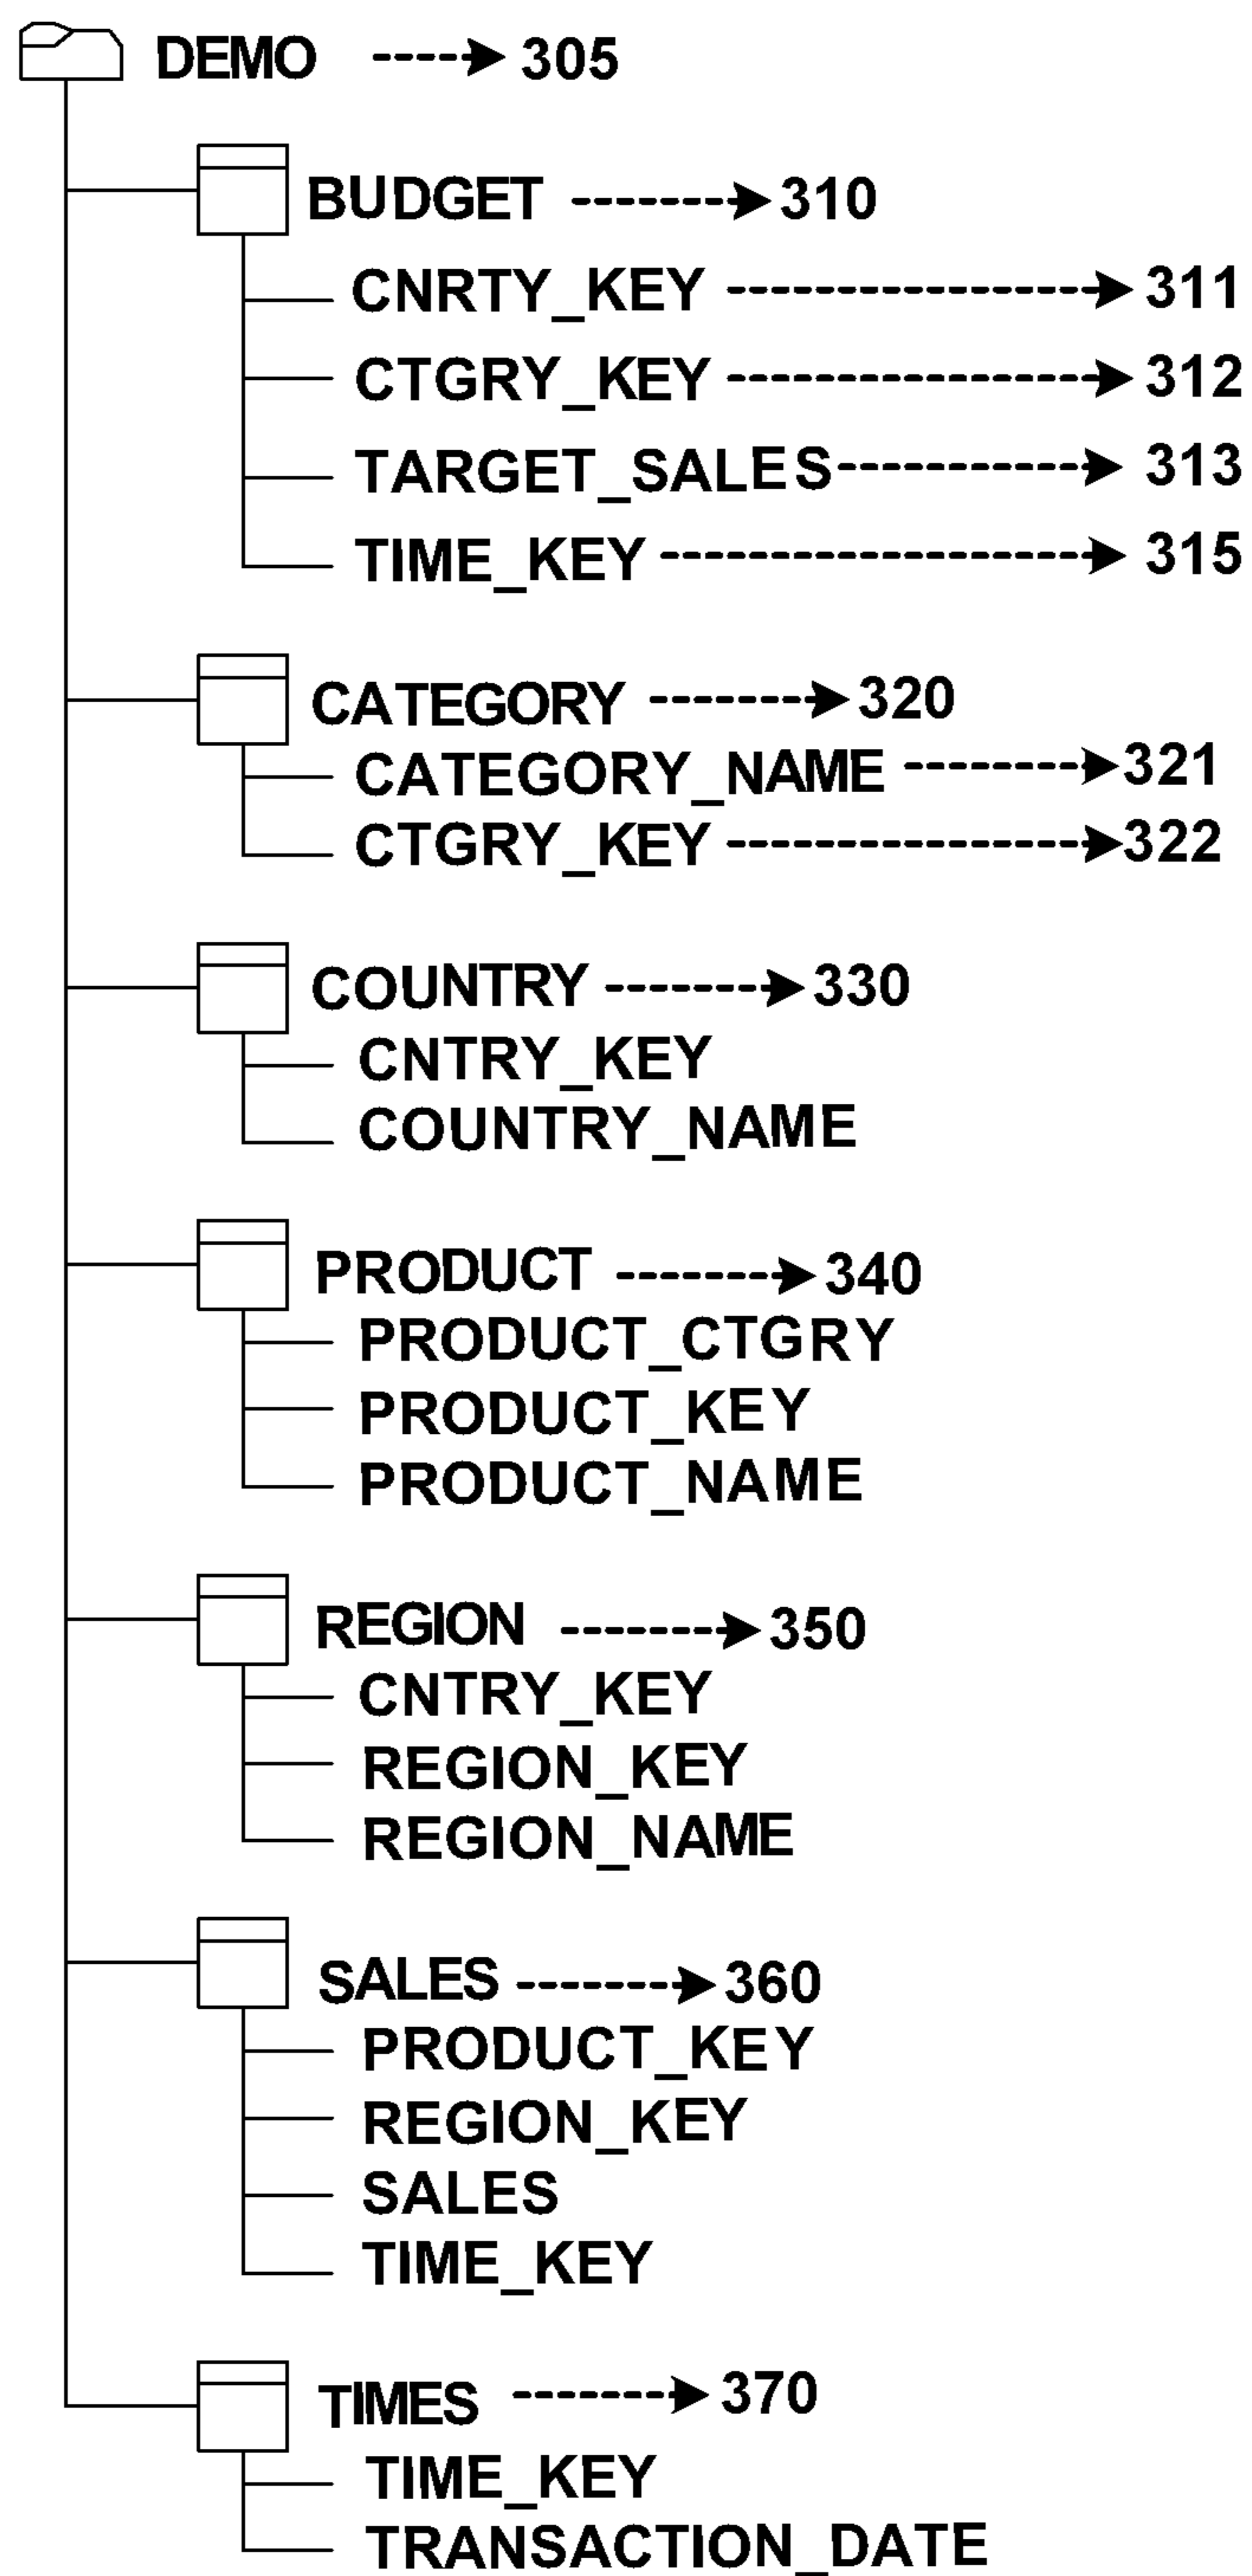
DEMO 305

BUDGET 310
CNRTY_KEY 311
CTGRY_KEY 312
TARGET_SALES 313
TIME_KEY 315

CATEGORY 320
CATEGORY_NAME 321
CTGRY_KEY 322

COUNTRY 330
CNTRY_KEY
COUNTRY_NAME

PRODUCT 340
PRODUCT_CTGRY
PRODUCT_KEY
PRODUCT_NAME

REGION 350
CNTRY_KEY
REGION_KEY
REGION_NAME

SALES 360
PRODUCT_KEY
REGION_KEY
SALES
TIME_KEY

TIMES 370
TIME_KEY
TRANSACTION_DATE